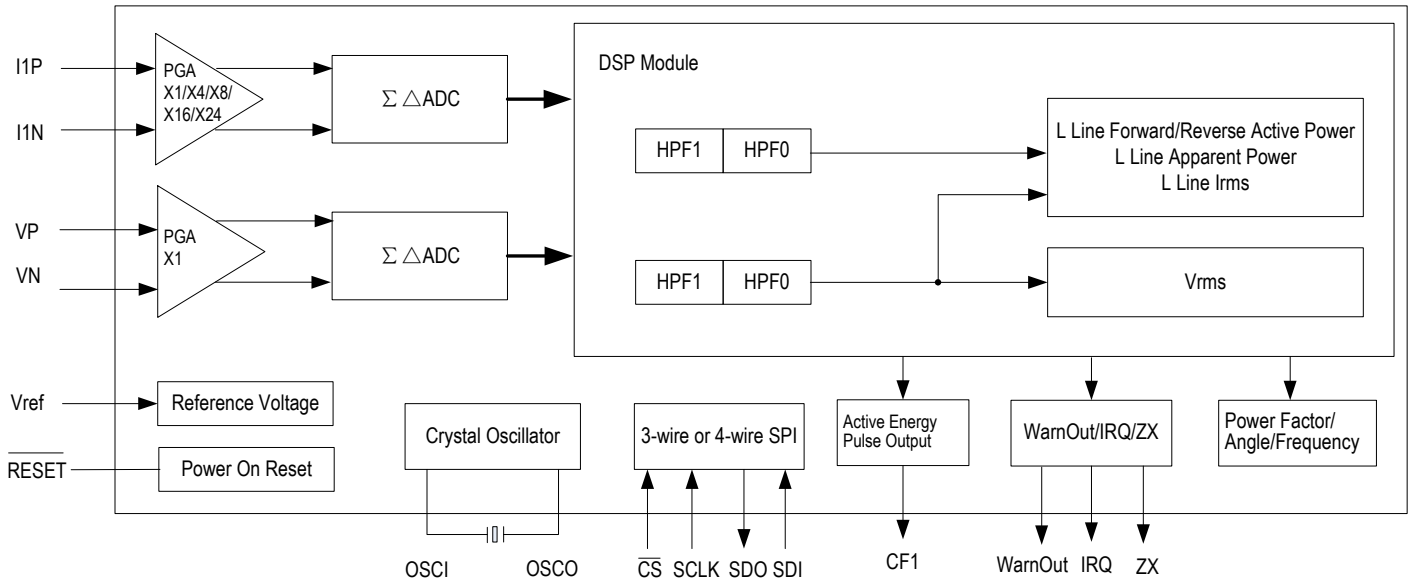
I1P

I1N

PGA X1/X4/X8/ X16/X24

$\Sigma \triangle$ADC

DSP Module

HPF1 HPF0

L Line Forward/Reverse Active Power
L Line Apparent Power
L Line Irms

VP

VN

PGA X1

$\Sigma \triangle$ADC

HPF1 HPF0

Vrms

Vref

Reference Voltage

$\overline{RESET}$

Power On Reset

Crystal Oscillator

3-wire or 4-wire SPI

Active Energy Pulse Output

WarnOut/IRQ/ZX

Power Factor/ Angle/Frequency

OSCI OSCO

$\overline{CS}$ SCLK SDO SDI

CF1

WarnOut IRQ ZX